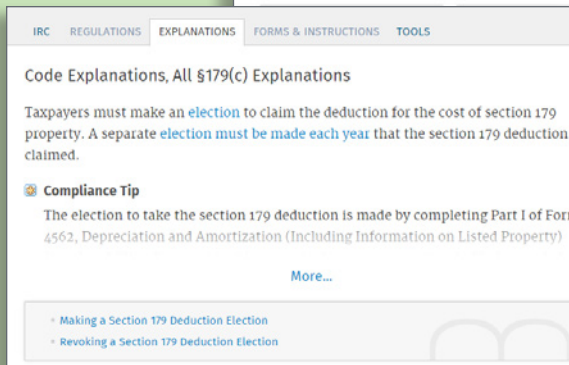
IRC REGULATIONS EXPLANATIONS FORMS & INSTRUCTIONS TOOLS

Code Explanations, All §179(c) Explanations

Taxpayers must make an election to claim the deduction for the cost of section 179 property. A separate election must be made each year that the section 179 deduction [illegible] claimed.

Compliance Tip

The election to take the section 179 deduction is made by completing Part I of For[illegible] 4562, Depreciation and Amortization (Including Information on Listed Property)

More...

Making a Section 179 Deduction Election

Revoking a Section 179 Deduction Election